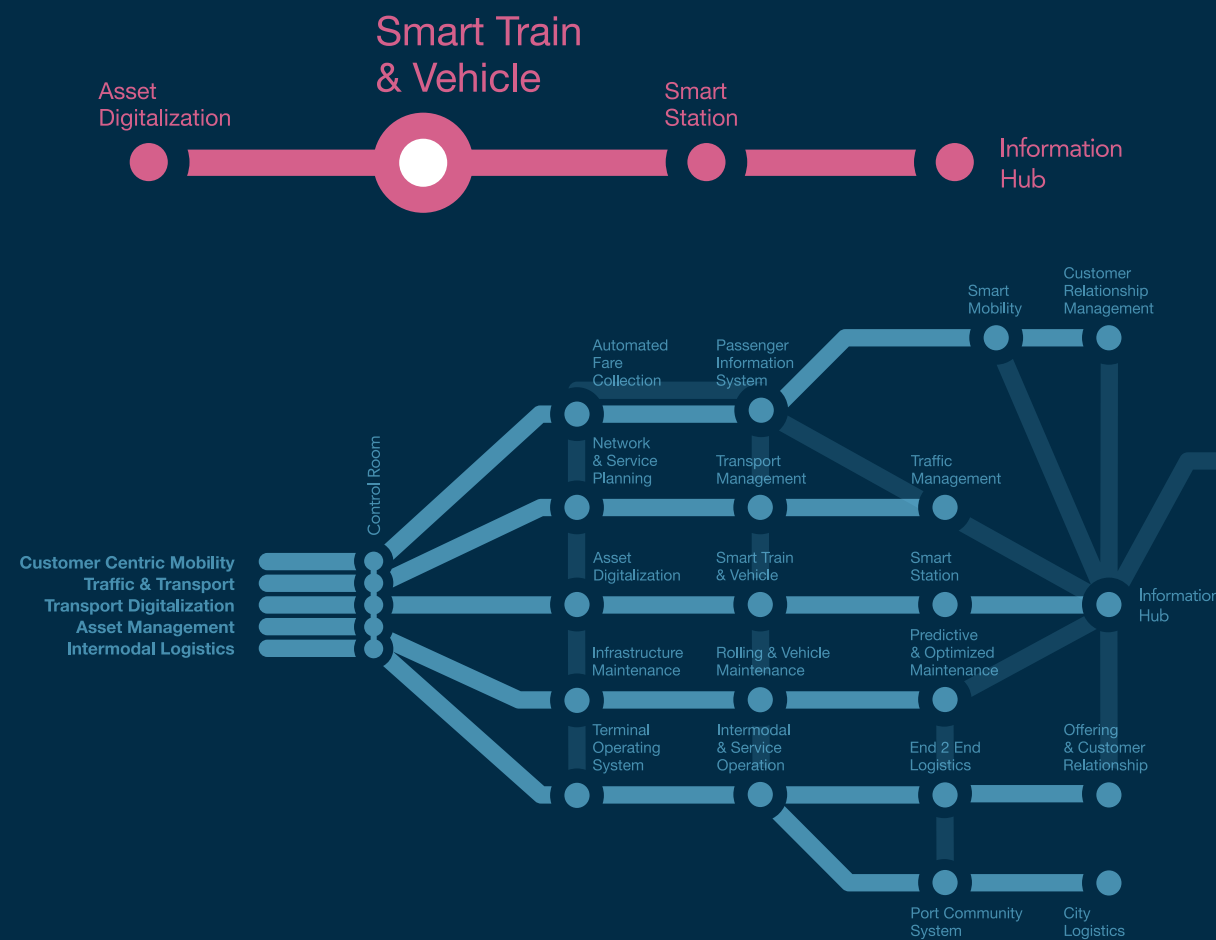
Smart Train & Vehicle

Asset Digitalization

Smart Station

Information Hub

Smart Mobility

Customer Relationship Management

Automated Fare Collection

Passenger Information System

Control Room

Network & Service Planning

Transport Management

Traffic Management

Customer Centric Mobility
Traffic & Transport
Transport Digitalization
Asset Management
Intermodal Logistics

Asset Digitalization

Smart Train & Vehicle

Smart Station

Informatio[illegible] Hub

Infrastructure Maintenance

Rolling & Vehicle Maintenance

Predictive & Optimized Maintenance

Terminal Operating System

Intermodal & Service Operation

End 2 End Logistics

Offering & Customer Relationship

Port Community System

City Logistics